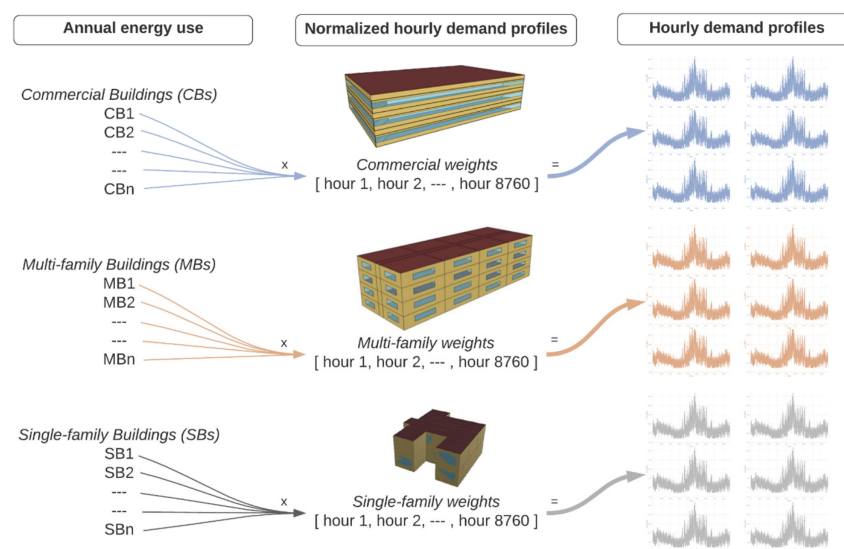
Annual energy use

Normalized hourly demand profiles

Hourly demand profiles

Commercial Buildings (CBs)
CB1
CB2
---
---
CBn

x

Commercial weights
[ hour 1, hour 2, --- , hour 8760 ]

=

Multi-family Buildings (MBs)
MB1
MB2
---
---
MBn

x

Multi-family weights
[ hour 1, hour 2, --- , hour 8760 ]

=

Single-family Buildings (SBs)
SB1
SB2
---
---
SBn

x

Single-family weights
[ hour 1, hour 2, --- , hour 8760 ]

=